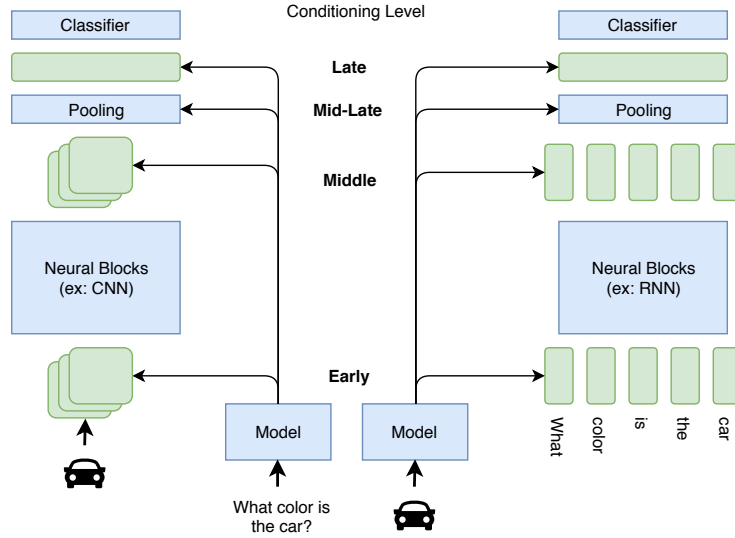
Conditioning Level

Classifier

Late

Mid-Late

Pooling

Middle

Neural Blocks
(ex: CNN)

Early

Model

What color is the car?

Classifier

Pooling

Neural Blocks
(ex: RNN)

Model

What

color

is

the

car